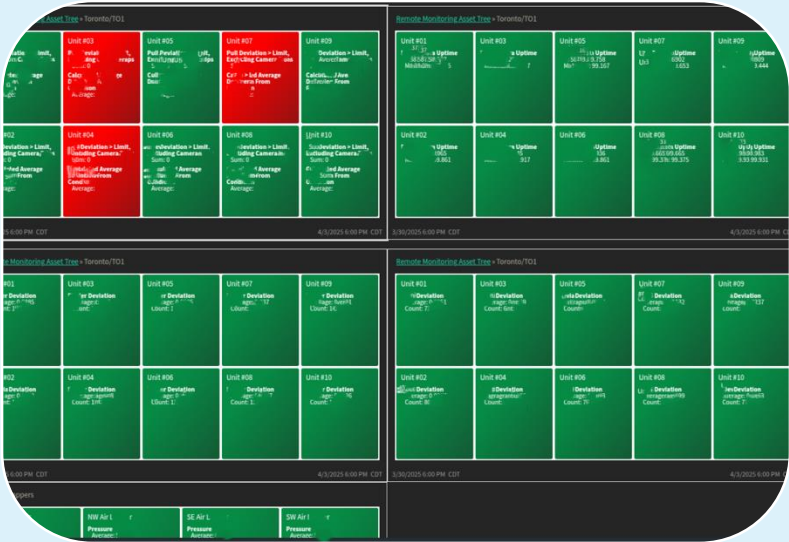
Asset Tree » Toronto/TO1

Unit #03
Deviation > Limit, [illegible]
Calc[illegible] Average
Average:

Unit #05
Pull Deviation > Limit, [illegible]

Unit #07
Pull Deviation > Limit, Excluding Cameras
Calc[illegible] Average
Deviation From

Unit #09
Deviation > Limit, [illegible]
Calcul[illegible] Average
Deviation From

#02
Deviation > Limit, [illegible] Camera
Average:

Unit #04
Deviation > Limit, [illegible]
Average

Unit #06
Deviation > Limit, Excluding Cameras
Sum: 0
Average
Average:

Unit #08
Deviation > Limit, Excluding Cameras
Sum: 0
Average
Average:

Unit #10
Deviation > Limit, Excluding Cameras
Sum: 0
Calculated Average
Deviation From
Average:

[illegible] 6:00 PM CDT
4/3/2025 6:00 PM CDT

Remote Monitoring Asset Tree » Toronto/TO1

Unit #01
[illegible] Uptime

Unit #03
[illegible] Uptime

Unit #05
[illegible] Uptime
99.167

Unit #07
Uptime

Unit #09
Uptime
3.444

Unit #02
Uptime
.861

Unit #04
Uptime
.917

Unit #06
Uptime
.861

Unit #08
Uptime
99.375

Unit #10
Uptime
99.931

5/30/2025 6:00 PM CDT
4/3/2025 6:00 PM CDT

Remote Monitoring Asset Tree » Toronto/TO1

#01
Deviation

Unit #03
Deviation
Count:

Unit #05
Deviation
Count:

Unit #07
Deviation
Count:

Unit #09
Deviation
Count:

Deviation

Unit #04
Deviation

Unit #06
Deviation
Count:

Unit #08
Deviation
Count:

Unit #10
Deviation

6:00 PM CDT
4/3/2025 6:00 PM CDT

Remote Monitoring Asset Tree » Toronto/TO1

Unit #01
Deviation
Count:

Unit #03
Deviation
Count:

Unit #05
Deviation

Unit #07
Deviation

Unit #09
Deviation

Unit #02
Deviation
Count:

Unit #04
Deviation

Unit #06
Deviation
Count:

Unit #08
Deviation

Unit #10
Deviation
Count:

5/30/2025 6:00 PM CDT
4/3/2025 6:00 PM CDT

ppers

NW Air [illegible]
Pressure
Average:

SE Air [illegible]
Pressure
Average:

SW Air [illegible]
Pressure
Average: